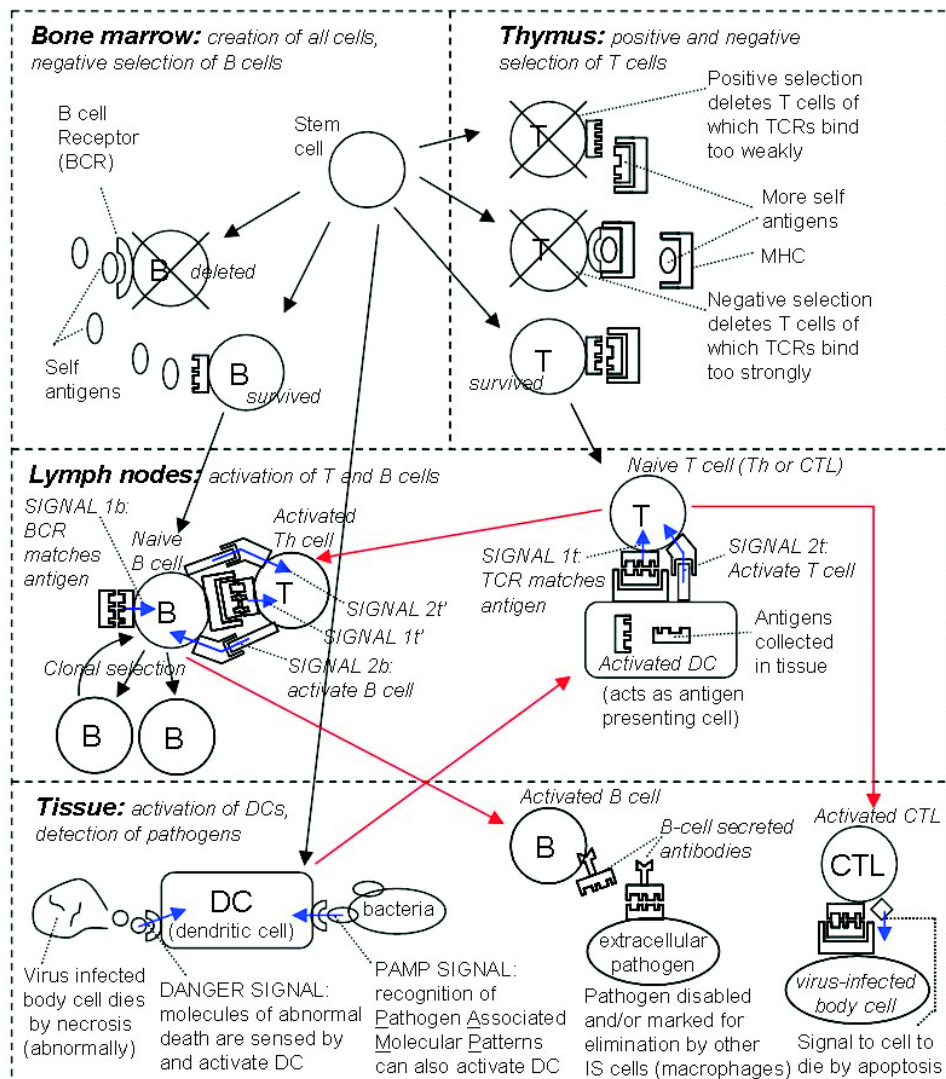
Bone marrow: creation of all cells, negative selection of B cells

B cell Receptor (BCR)

Stem cell

B deleted

Self antigens

B survived

Thymus: positive and negative selection of T cells

T

Positive selection deletes T cells of which TCRs bind too weakly

More self antigens

T

MHC

Negative selection deletes T cells of which TCRs bind too strongly

T

survived

Lymph nodes: activation of T and B cells

SIGNAL 1b: BCR matches antigen

Naive B cell

Activated Th cell

B

T

SIGNAL 2t'

SIGNAL 1t'

SIGNAL 2b: activate B cell

Clonal selection

B

B

Naive T cell (Th or CTL)

T

SIGNAL 1t: TCR matches antigen

SIGNAL 2t: Activate T cell

Antigens collected in tissue

Activated DC

(acts as antigen presenting cell)

Tissue: activation of DCs, detection of pathogens

DC (dendritic cell)

bacteria

Virus infected body cell dies by necrosis (abnormally)

DANGER SIGNAL: molecules of abnormal death are sensed by and activate DC

PAMP SIGNAL: recognition of Pathogen Associated Molecular Patterns can also activate DC

Activated B cell

B

B-cell secreted antibodies

extracellular pathogen

Pathogen disabled and/or marked for elimination by other IS cells (macrophages)

Activated CTL

CTL

virus-infected body cell

Signal to cell to die by apoptosis